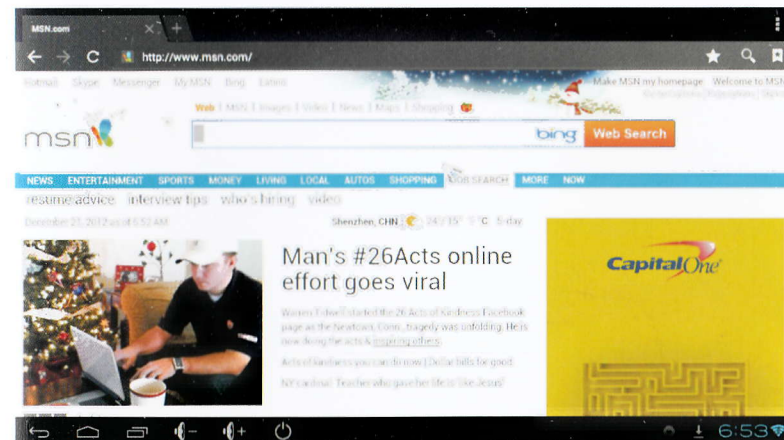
MSN.com

http://www.msn.com/

Hotmail Skype Messenger MyMSN Bing Extras

Make MSN my homepage Welcome to MSN

Web | MSN | Images | Video | News | Maps | Shopping

msn

bing Web Search

NEWS ENTERTAINMENT SPORTS MONEY LIVING LOCAL AUTOS SHOPPING JOB SEARCH MORE NOW

resume advice interview tips who's hiring video

December 21, 2012 as of 6:52 AM

Shenzhen, CHN 24°/15° °F °C 5-day

Man's #26Acts online effort goes viral

Warren Tidwell started the 26 Acts of Kindness Facebook page as the heartache in Conn. tragedy was unfolding. He is now doing the acts & inspiring others.

Acts of kindness you can do now | Dollar bills for good

NY cardinal: Teacher who gave her life is 'like Jesus'

Capital One

6:53